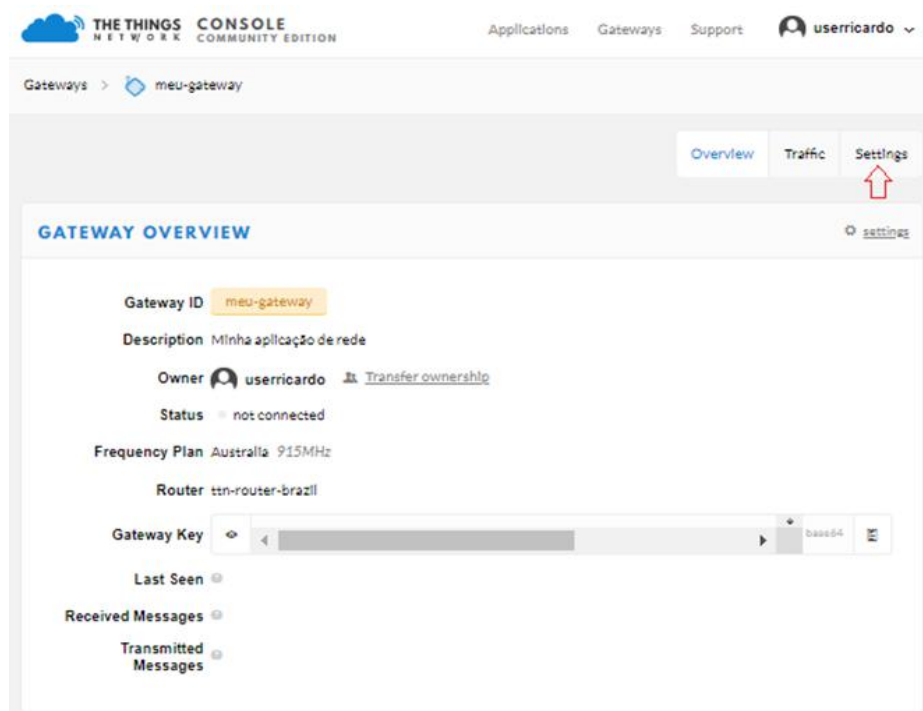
THE THINGS NETWORK CONSOLE COMMUNITY EDITION

Applications Gateways Support userricardo

Gateways > meu-gateway

Overview Traffic Settings

GATEWAY OVERVIEW

settings

Gateway ID meu-gateway

Description Minha aplicação de rede

Owner userricardo Transfer ownership

Status not connected

Frequency Plan Australia 915MHz

Router ttn-router-brazil

Gateway Key base64

Last Seen

Received Messages

Transmitted Messages